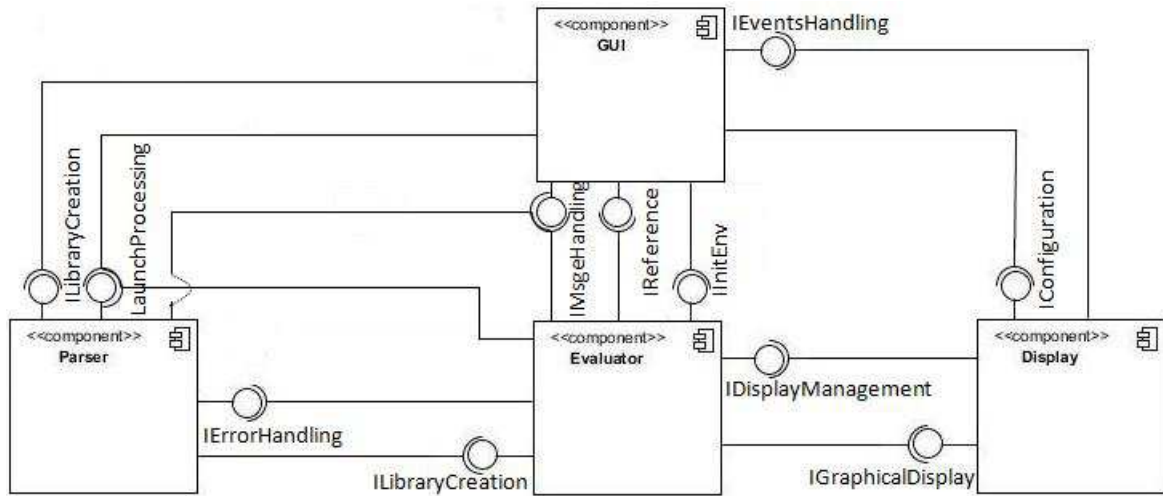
<<component>>
GUI

IEventsHandling

ILibraryCreation

LaunchProcessing

IMsgeHandling

IReference

IInitEnv

IConfiguration

<<component>>
Parser

<<component>>
Evaluator

<<component>>
Display

IDisplayManagement

IErrorHandling

ILibraryCreation

IGraphicalDisplay